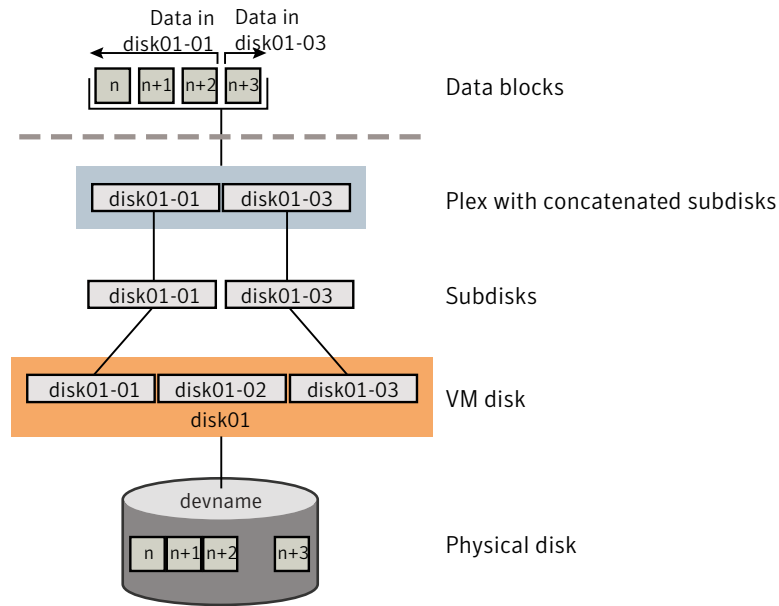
Data in disk01-01

Data in disk01-03

n

n+1

n+2

n+3

Data blocks

disk01-01

disk01-03

Plex with concatenated subdisks

disk01-01

disk01-03

Subdisks

disk01-01

disk01-02

disk01-03

disk01

VM disk

devname

n

n+1

n+2

n+3

Physical disk